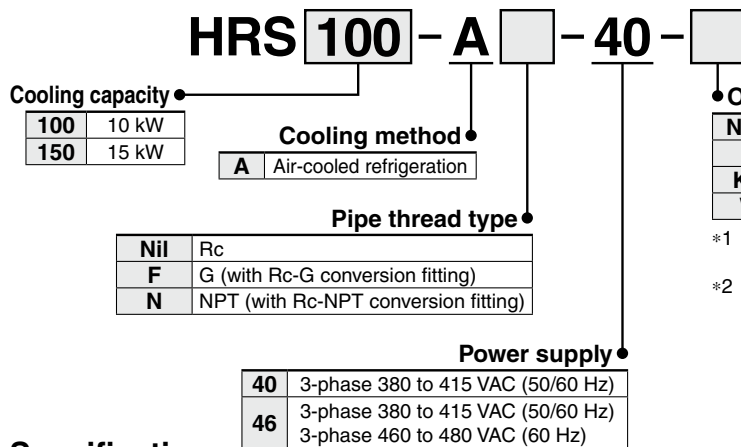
HRS 100 - A - 40 -

Cooling capacity

| 100 | 10 kW |
|---|---|
| 150 | 15 kW |

Cooling method

| A | Air-cooled refrigeration |
|---|---|

Pipe thread type

| Nil | Rc |
|---|---|
| F | G (with Rc-G conversion fitting) |
| N | NPT (with Rc-NPT conversion fitting) |

Power supply

| 40 | 3-phase 380 to 415 VAC (50/60 Hz) |
|---|---|
| 46 | 3-phase 380 to 415 VAC (50/60 Hz) 3-phase 460 to 480 VAC (60 Hz) |

O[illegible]

N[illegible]

K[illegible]

∗1

∗2

Specificati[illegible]